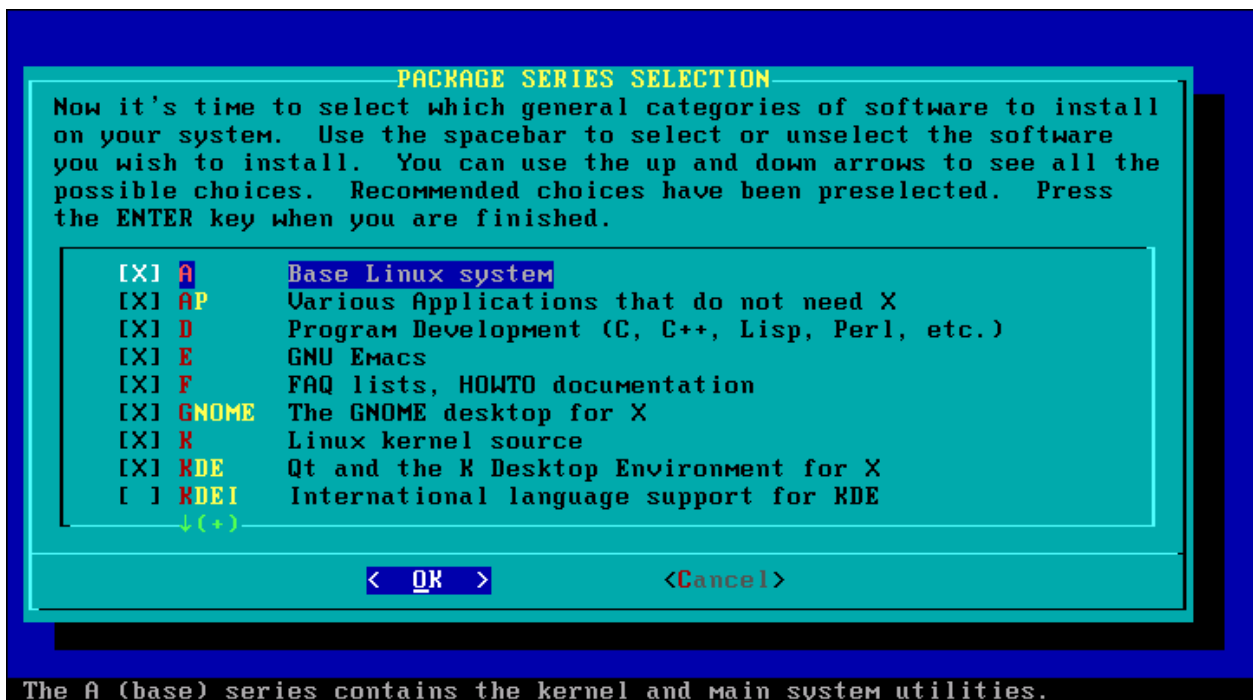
PACKAGE SERIES SELECTION

Now it's time to select which general categories of software to install on your system. Use the spacebar to select or unselect the software you wish to install. You can use the up and down arrows to see all the possible choices. Recommended choices have been preselected. Press the ENTER key when you are finished.

[X] A Base Linux system
[X] AP Various Applications that do not need X
[X] D Program Development (C, C++, Lisp, Perl, etc.)
[X] E GNU Emacs
[X] F FAQ lists, HOWTO documentation
[X] GNOME The GNOME desktop for X
[X] K Linux kernel source
[X] KDE Qt and the K Desktop Environment for X
[ ] KDEI International language support for KDE
↓(+)

< OK > <Cancel>

The A (base) series contains the kernel and main system utilities.